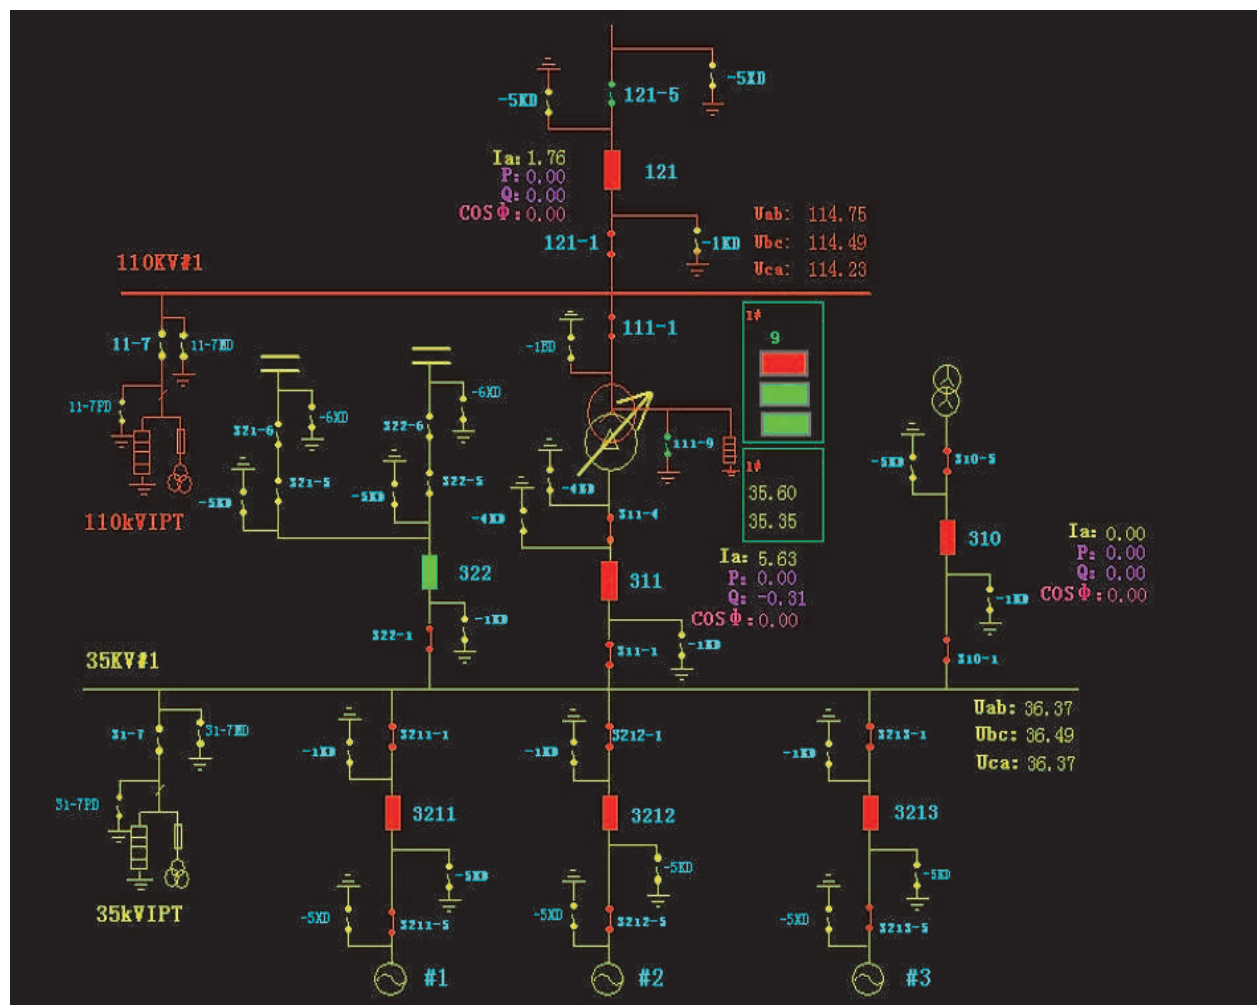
-5KD
121-5
-5KD

Ia: 1.76
P: 0.00
Q: 0.00
COSΦ: 0.00

121

121-1
-1KD

Uab: 114.75
Ubc: 114.49
Uca: 114.23

110KV#1

11-7
11-7KD
11-7PD
110kVIPT

321-6
-6KD
321-5
-5KD

322-6
-6KD
322-5
-5KD

322
322-1
-1KD

-1ED
111-1
111-9
-4KD
-4KD
311-4

1#
9

1#
35.60
35.35

Ia: 5.63
P: 0.00
Q: -0.31
COSΦ: 0.00

311
311-1
-1KD

-5KD
310-5
310
-1KD
310-1

Ia: 0.00
P: 0.00
Q: 0.00
COSΦ: 0.00

35KV#1

Uab: 36.37
Ubc: 36.49
Uca: 36.37

31-7
31-7KD
31-7PD
35kVIPT

-1KD
3211-1
3211
-5KD
-5KD
3211-5
#1

-1KD
3212-1
3212
-5KD
-5KD
3212-5
#2

-1KD
3213-1
3213
-5KD
-5KD
3213-5
#3